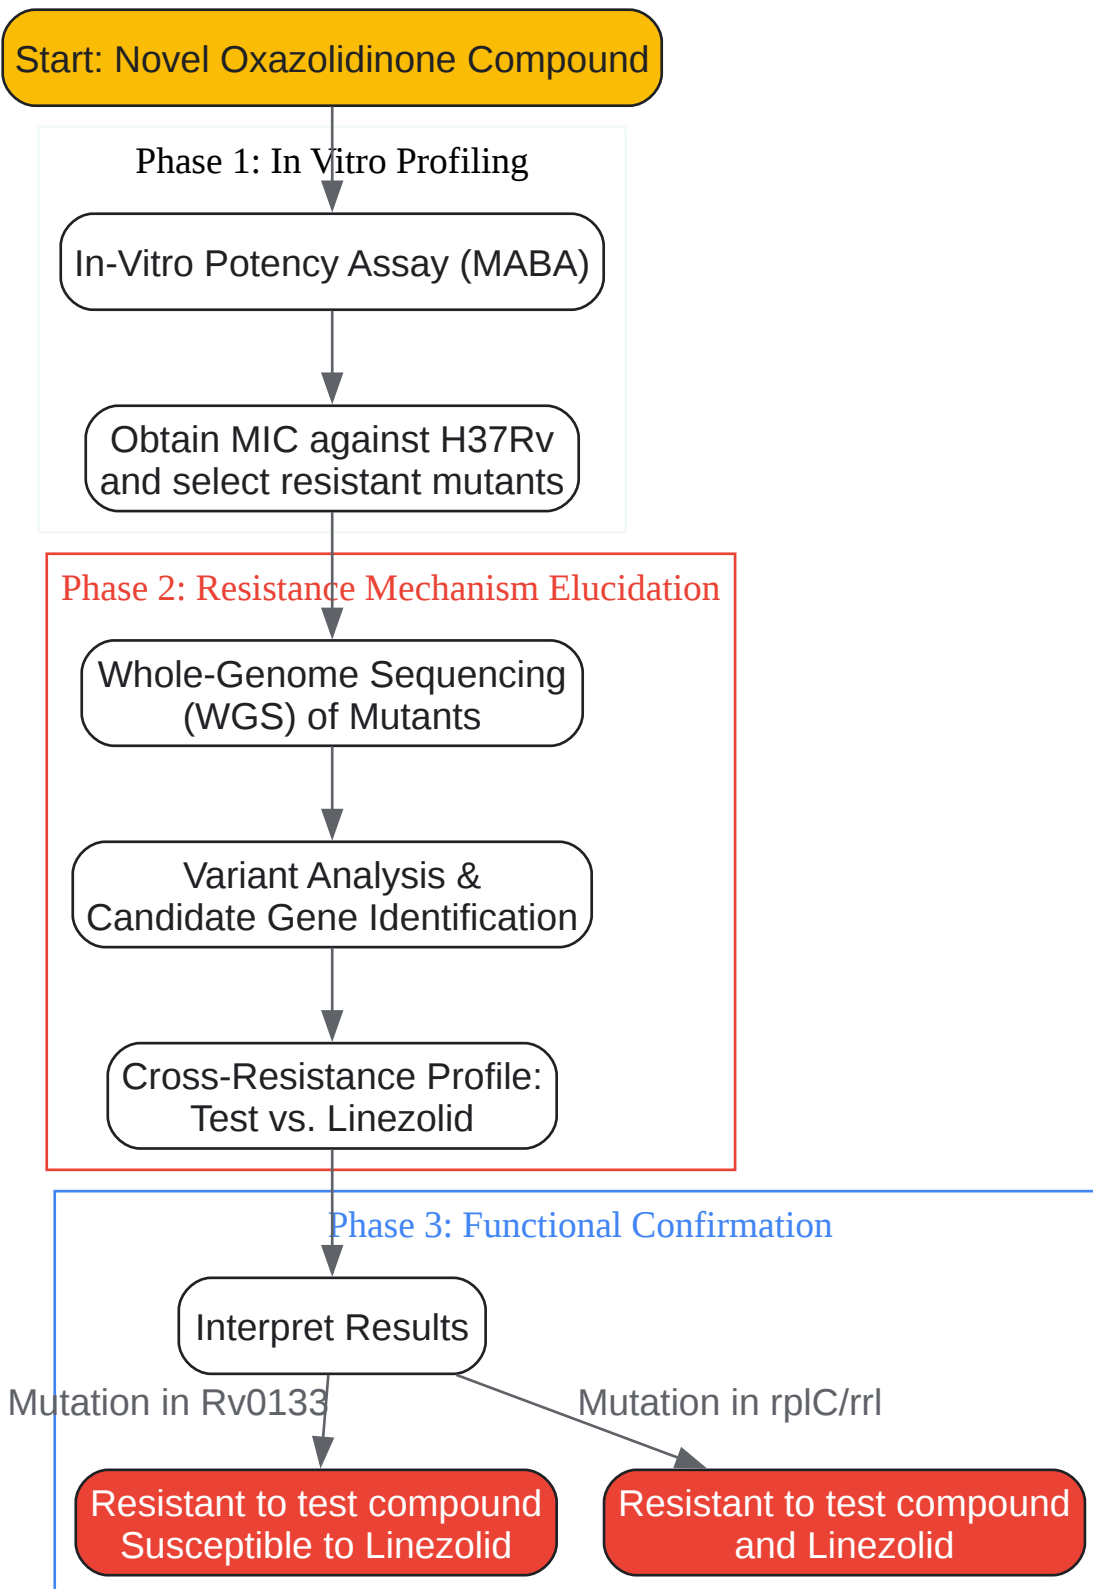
Start: Novel Oxazolidinone Compound

Phase 1: In Vitro Profiling

In-Vitro Potency Assay (MABA)

Obtain MIC against H37Rv and select resistant mutants

Phase 2: Resistance Mechanism Elucidation

Whole-Genome Sequencing (WGS) of Mutants

Variant Analysis & Candidate Gene Identification

Cross-Resistance Profile: Test vs. Linezolid

Phase 3: Functional Confirmation

Interpret Results

Mutation in Rv0133

Mutation in rplC/rrl

Resistant to test compound Susceptible to Linezolid

Resistant to test compound and Linezolid